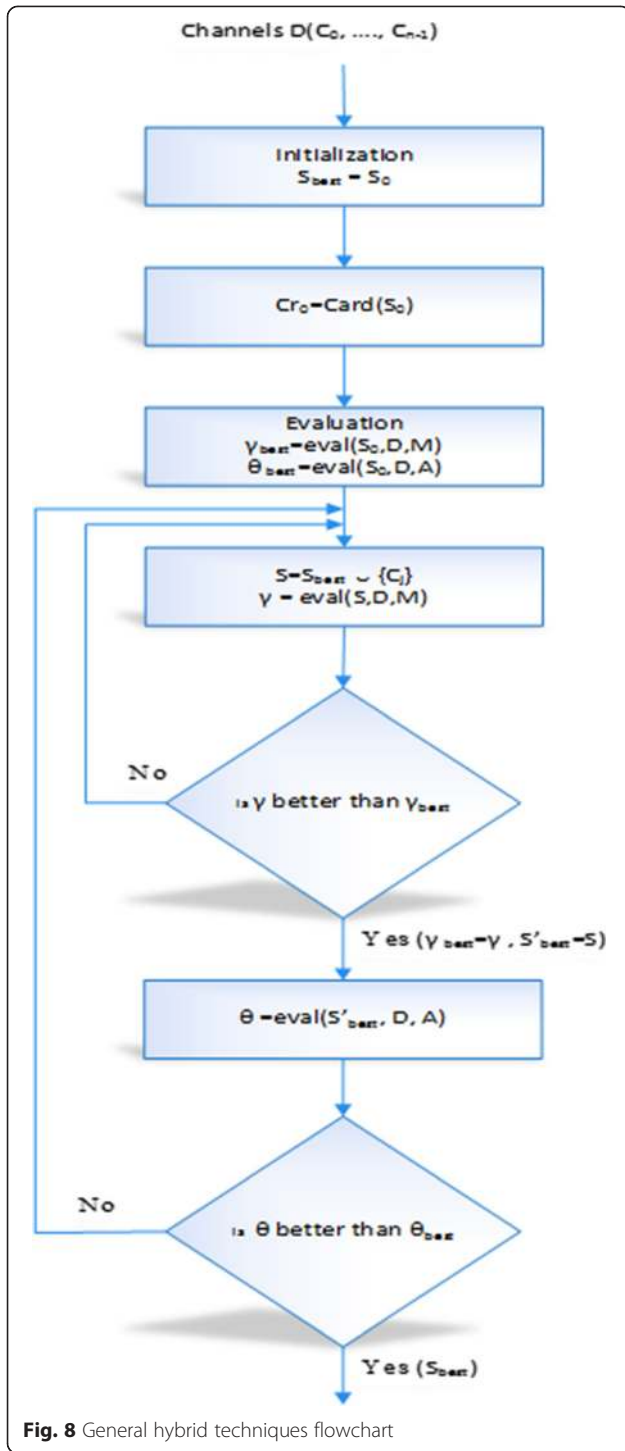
Channels $D(C_0, ...., C_{n-1})$

Initialization
$S_{best} = S_0$

$Cr_0 = Card(S_0)$

Evaluation
$\gamma_{best} = eval(S_0,D,M)$
$\theta_{best} = eval(S_0,D,A)$

$S = S_{best} \cup \{C_j\}$
$\gamma = eval(S,D,M)$

No

Is $\gamma$ better than $\gamma_{best}$

Yes ($\gamma_{best} = \gamma$ , $S'_{best} = S$)

$\theta = eval(S'_{best}, D, A)$

No

Is $\theta$ better than $\theta_{best}$

Yes ($S_{best}$)

**Fig. 8** General hybrid techniques flowchart